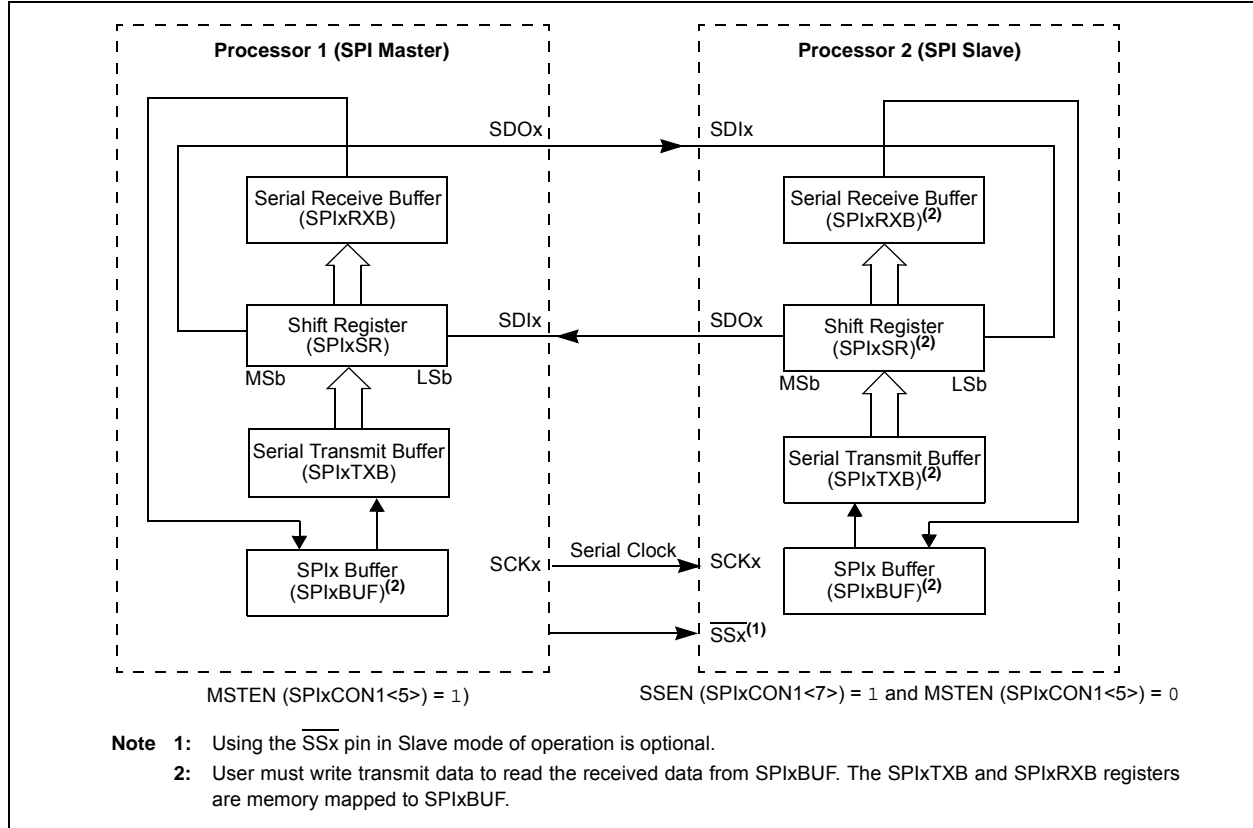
Processor 1 (SPI Master)

Processor 2 (SPI Slave)

SDOx

SDIx

Serial Receive Buffer (SPIxRXB)

Serial Receive Buffer (SPIxRXB)$^{(2)}$

SDIx

SDOx

Shift Register (SPIxSR)

Shift Register (SPIxSR)$^{(2)}$

MSb

LSb

MSb

LSb

Serial Transmit Buffer (SPIxTXB)

Serial Transmit Buffer (SPIxTXB)$^{(2)}$

SCKx

Serial Clock

SCKx

SPIx Buffer (SPIxBUF)$^{(2)}$

SPIx Buffer (SPIxBUF)$^{(2)}$

$\overline{SSx}^{(1)}$

MSTEN (SPIxCON1<5>) = 1)

SSEN (SPIxCON1<7>) = 1 and MSTEN (SPIxCON1<5>) = 0

Note 1: Using the $\overline{SSx}$ pin in Slave mode of operation is optional.

2: User must write transmit data to read the received data from SPIxBUF. The SPIxTXB and SPIxRXB registers are memory mapped to SPIxBUF.